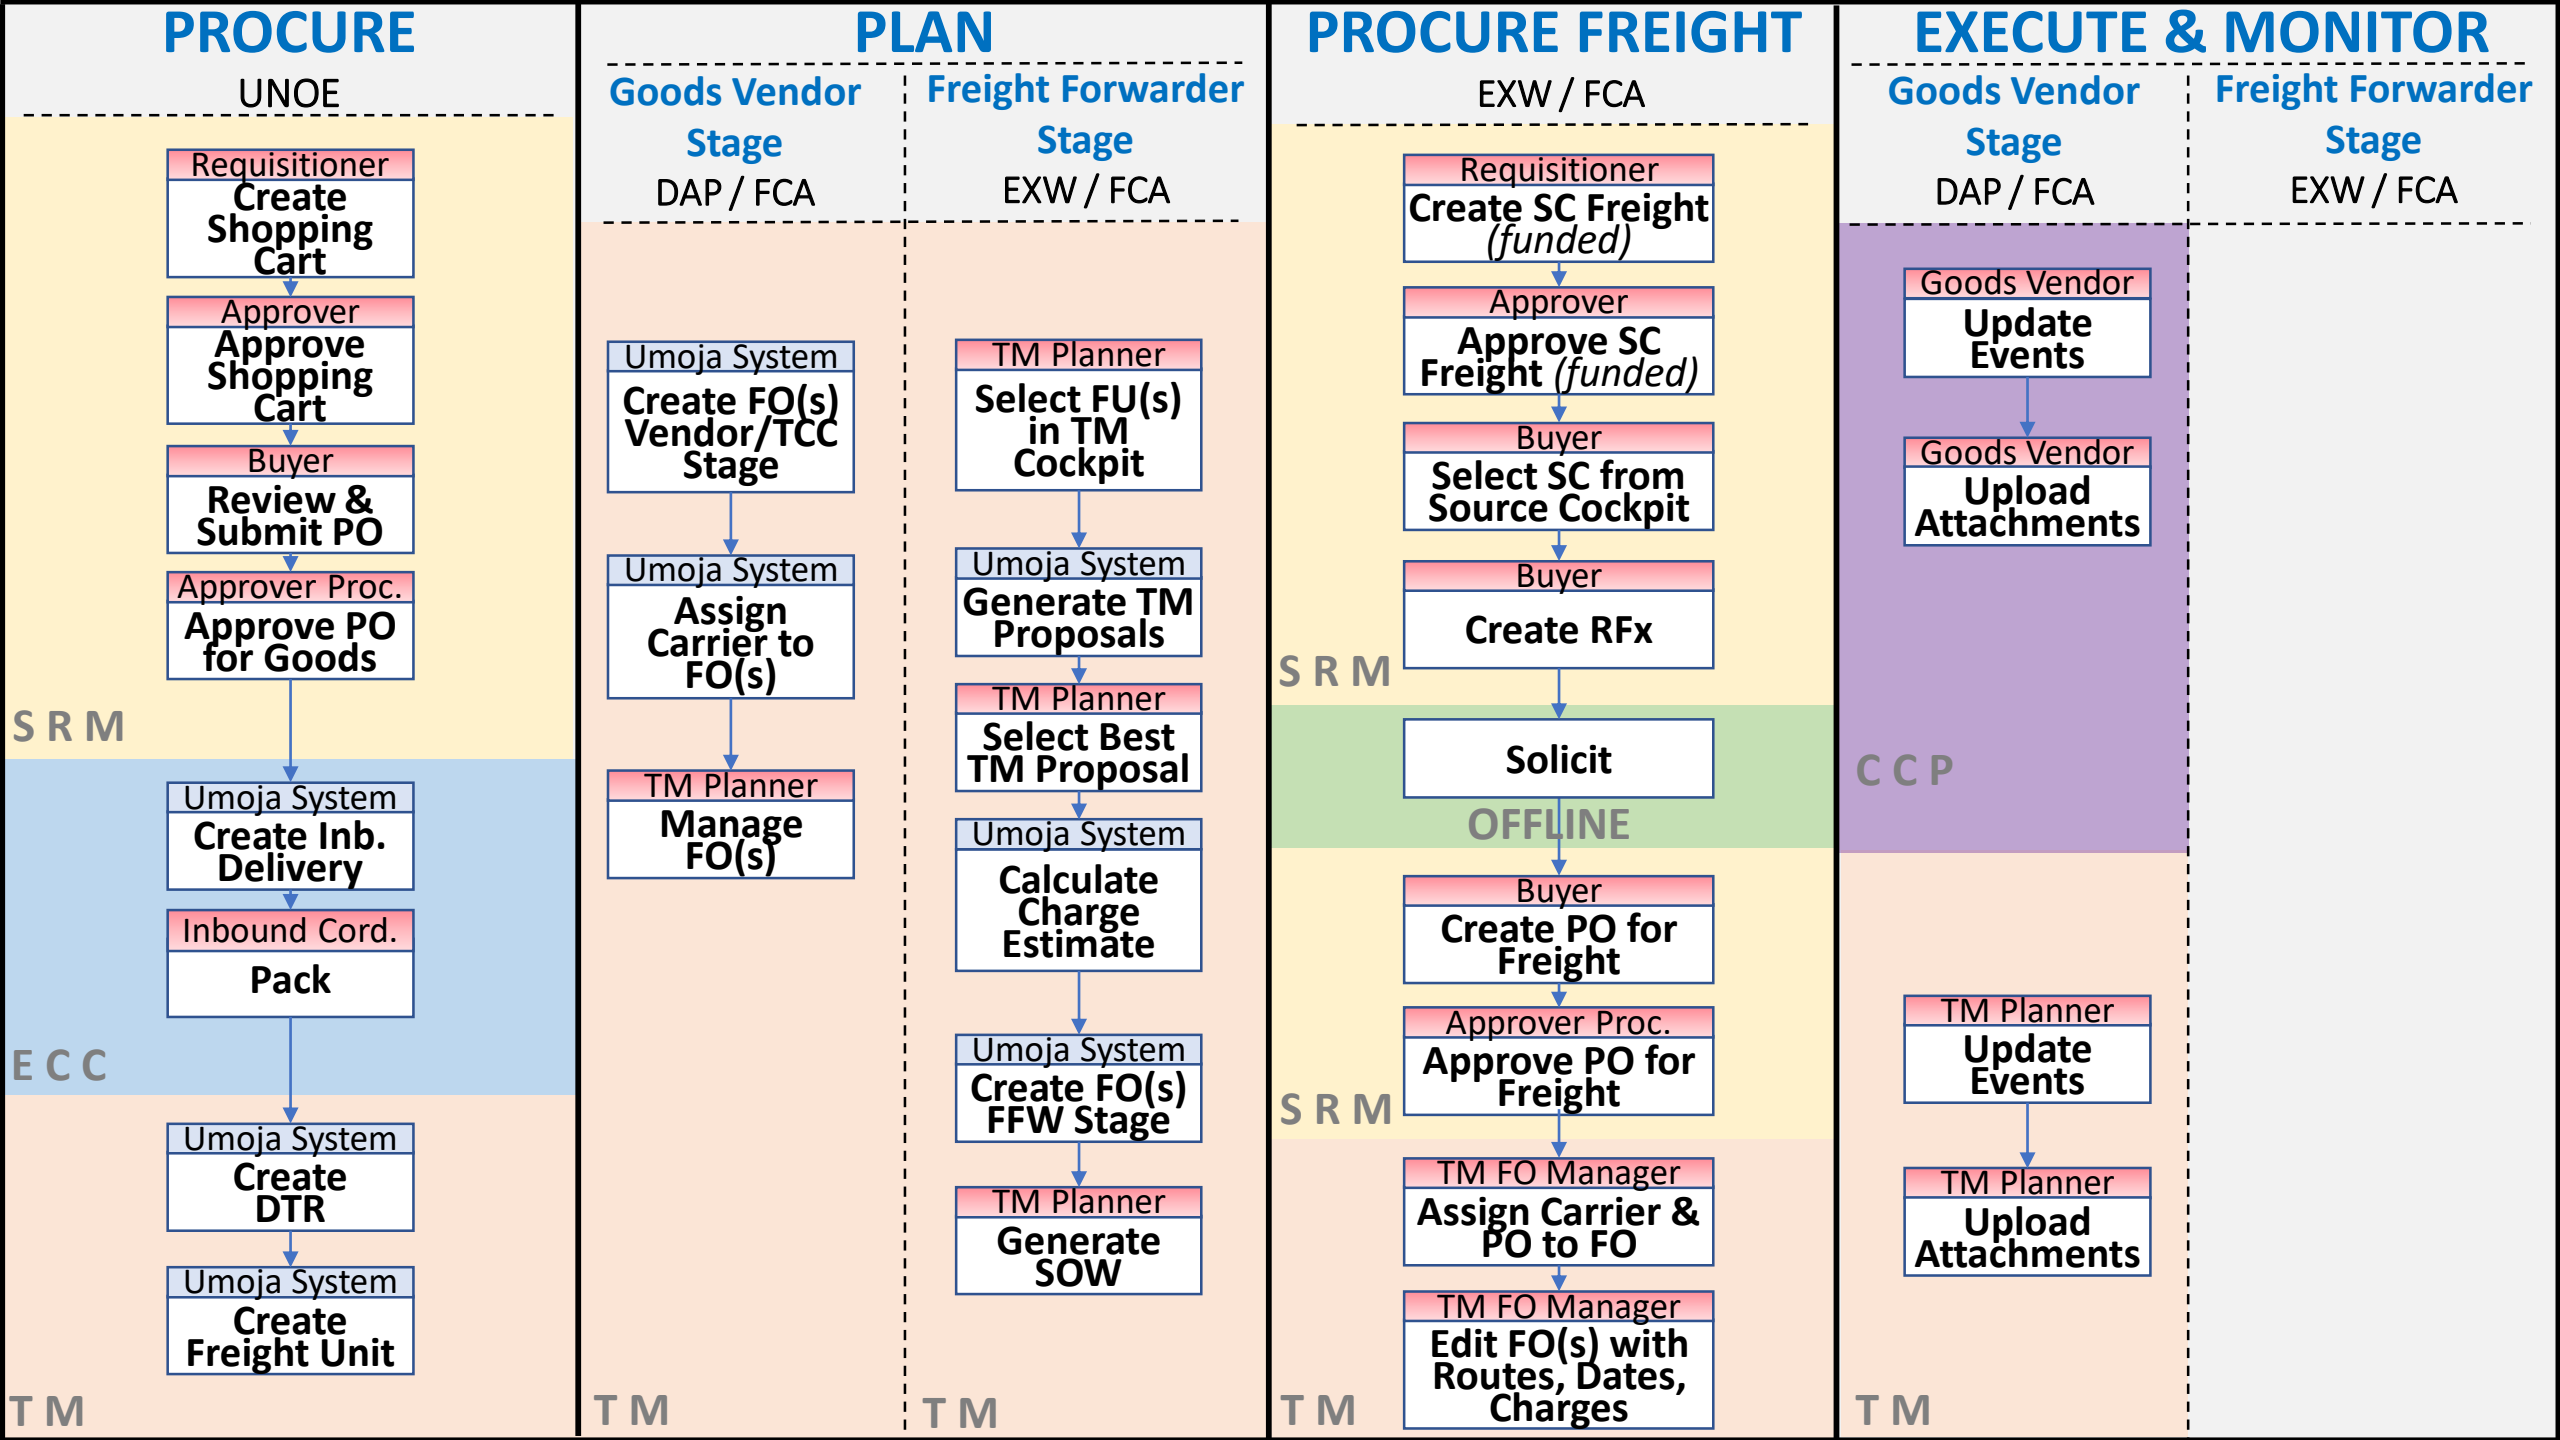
PROCURE
UNOE

Requisitioner
Create Shopping Cart

Approver
Approve Shopping Cart

Buyer
Review & Submit PO

Approver Proc.
Approve PO for Goods

S R M

Umoja System
Create Inb. Delivery

Inbound Cord.
Pack

E C C

Umoja System
Create DTR

Umoja System
Create Freight Unit

T M

PLAN

Goods Vendor Stage
DAP / FCA

Umoja System
Create FO(s) Vendor/TCC Stage

Umoja System
Assign Carrier to FO(s)

TM Planner
Manage FO(s)

T M

Freight Forwarder Stage
EXW / FCA

TM Planner
Select FU(s) in TM Cockpit

Umoja System
Generate TM Proposals

TM Planner
Select Best TM Proposal

Umoja System
Calculate Charge Estimate

Umoja System
Create FO(s) FFW Stage

TM Planner
Generate SOW

T M

PROCURE FREIGHT
EXW / FCA

Requisitioner
Create SC Freight (funded)

Approver
Approve SC Freight (funded)

Buyer
Select SC from Source Cockpit

Buyer
Create RFx

S R M

Solicit

OFFLINE

Buyer
Create PO for Freight

Approver Proc.
Approve PO for Freight

S R M

TM FO Manager
Assign Carrier & PO to FO

TM FO Manager
Edit FO(s) with Routes, Dates, Charges

T M

EXECUTE & MONITOR

Goods Vendor Stage
DAP / FCA

Goods Vendor
Update Events

Goods Vendor
Upload Attachments

C C P

TM Planner
Update Events

TM Planner
Upload Attachments

T M

Freight Forwarder Stage
EXW / FCA